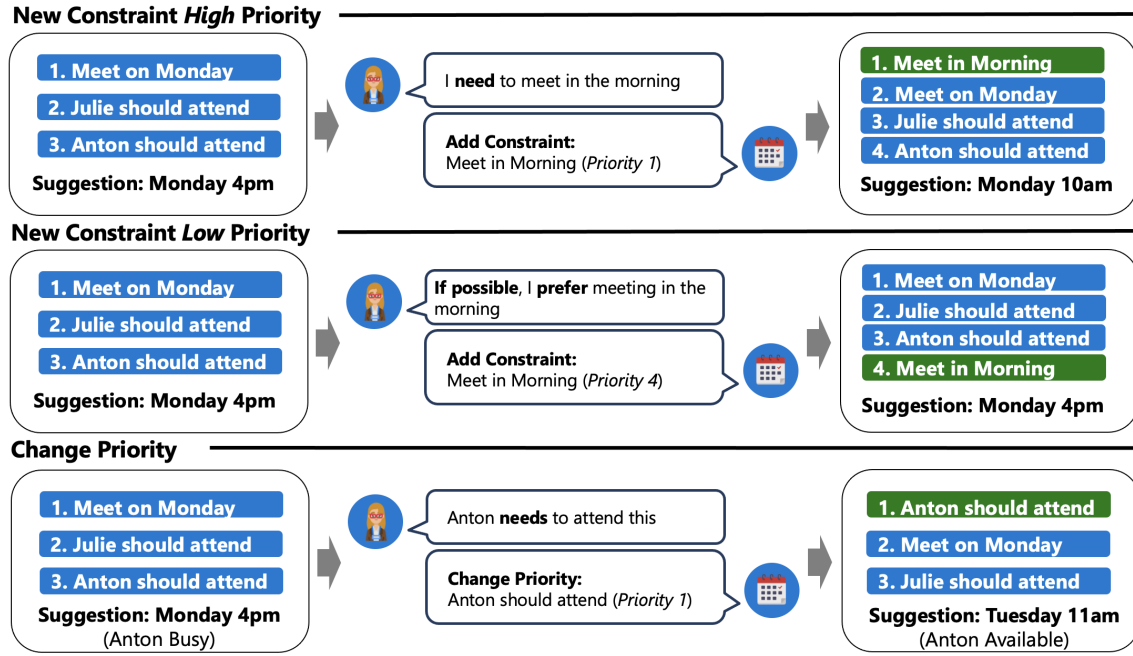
New Constraint *High* Priority

1. Meet on Monday
2. Julie should attend
3. Anton should attend
Suggestion: Monday 4pm

I **need** to meet in the morning

**Add Constraint:**
Meet in Morning (*Priority 1*)

1. Meet in Morning
2. Meet on Monday
3. Julie should attend
4. Anton should attend
Suggestion: Monday 10am

New Constraint *Low* Priority

1. Meet on Monday
2. Julie should attend
3. Anton should attend
Suggestion: Monday 4pm

**If possible**, I **prefer** meeting in the morning

**Add Constraint:**
Meet in Morning (*Priority 4*)

1. Meet on Monday
2. Julie should attend
3. Anton should attend
4. Meet in Morning
Suggestion: Monday 4pm

Change Priority

1. Meet on Monday
2. Julie should attend
3. Anton should attend
Suggestion: Monday 4pm
(Anton Busy)

Anton **needs** to attend this

**Change Priority:**
Anton should attend (*Priority 1*)

1. Anton should attend
2. Meet on Monday
3. Julie should attend
Suggestion: Tuesday 11am
(Anton Available)